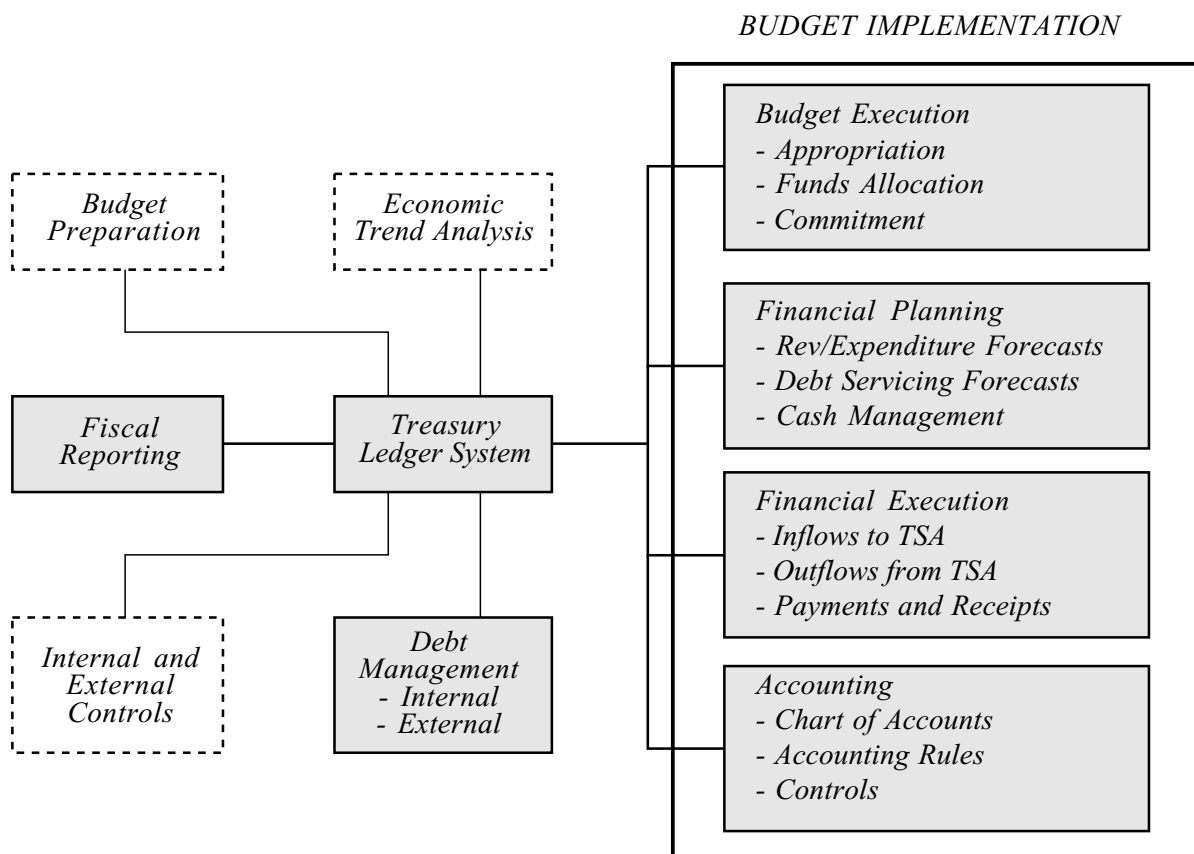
BUDGET IMPLEMENTATION

Budget Preparation

Economic Trend Analysis

Budget Execution
- Appropriation
- Funds Allocation
- Commitment

Financial Planning
- Rev/Expenditure Forecasts
- Debt Servicing Forecasts
- Cash Management

Fiscal Reporting

Treasury Ledger System

Financial Execution
- Inflows to TSA
- Outflows from TSA
- Payments and Receipts

Internal and External Controls

Debt Management
- Internal
- External

Accounting
- Chart of Accounts
- Accounting Rules
- Controls